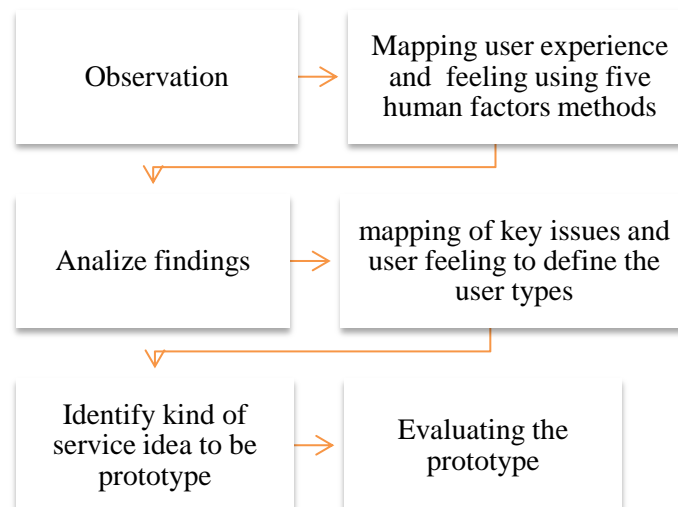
Observation

Mapping user experience and feeling using five human factors methods

Analize findings

mapping of key issues and user feeling to define the user types

Identify kind of service idea to be prototype

Evaluating the prototype